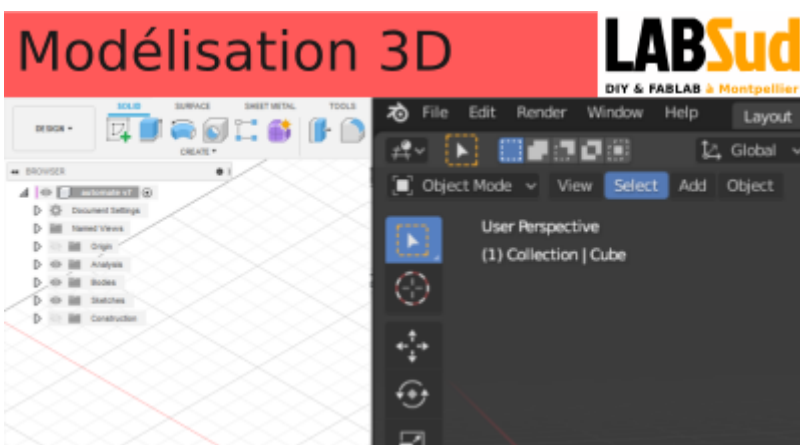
Modélisation 3D

LABSud
DIY & FABLAB à Montpellier

SOLID SURFACE SHEET METAL TOOLS
DESIGN ▾
CREATE ▾
BROWSER
automate v1
Document Settings
Named Views
Origin
Analysis
Bodies
Sketches
Construction

File Edit Render Window Help Layout
Global
Object Mode View Select Add Object
User Perspective
(1) Collection | Cube